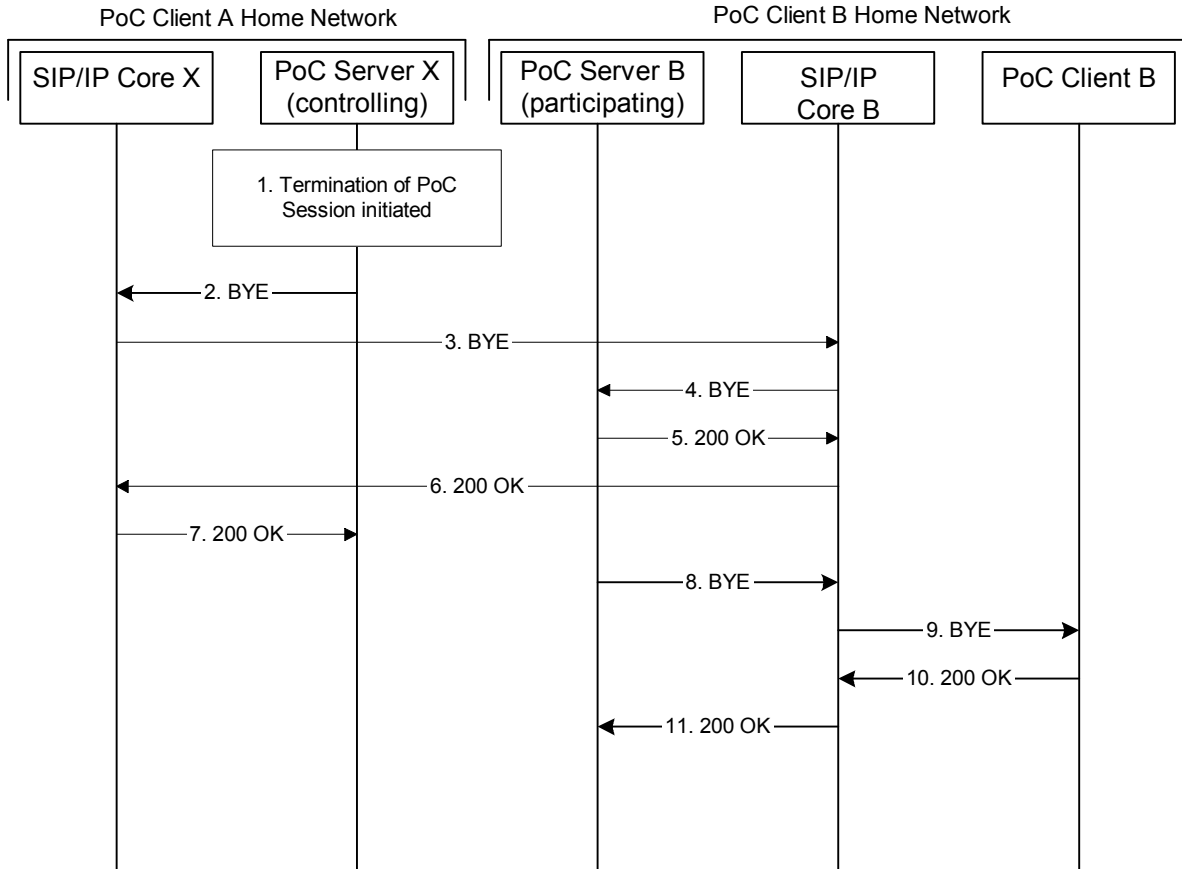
PoC Client A Home Network

PoC Client B Home Network

SIP/IP Core X

PoC Server X (controlling)

PoC Server B (participating)

SIP/IP Core B

PoC Client B

1. Termination of PoC Session initiated

2. BYE

3. BYE

4. BYE

5. 200 OK

6. 200 OK

7. 200 OK

8. BYE

9. BYE

10. 200 OK

11. 200 OK